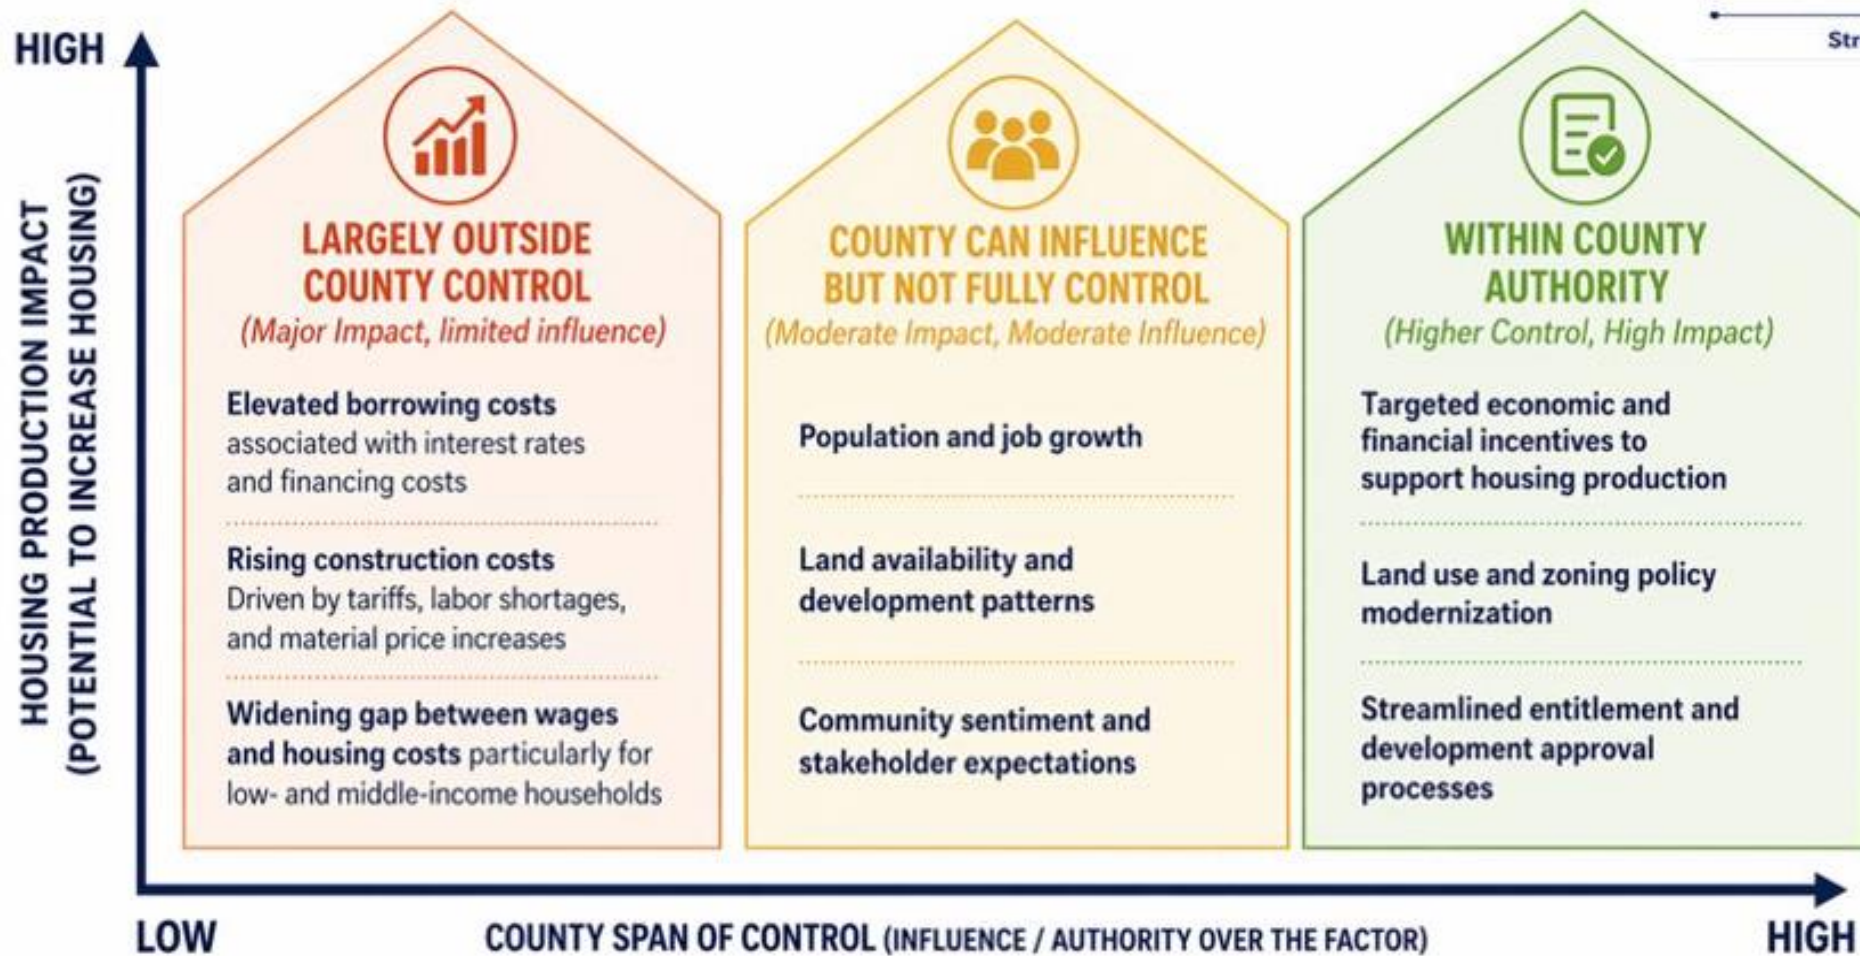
HIGH

Str

HOUSING PRODUCTION IMPACT (POTENTIAL TO INCREASE HOUSING)

LARGELY OUTSIDE COUNTY CONTROL
(Major Impact, limited influence)

Elevated borrowing costs associated with interest rates and financing costs

Rising construction costs Driven by tariffs, labor shortages, and material price increases

Widening gap between wages and housing costs particularly for low- and middle-income households

COUNTY CAN INFLUENCE BUT NOT FULLY CONTROL
(Moderate Impact, Moderate Influence)

Population and job growth

Land availability and development patterns

Community sentiment and stakeholder expectations

WITHIN COUNTY AUTHORITY
(Higher Control, High Impact)

Targeted economic and financial incentives to support housing production

Land use and zoning policy modernization

Streamlined entitlement and development approval processes

LOW

COUNTY SPAN OF CONTROL (INFLUENCE / AUTHORITY OVER THE FACTOR)

HIGH